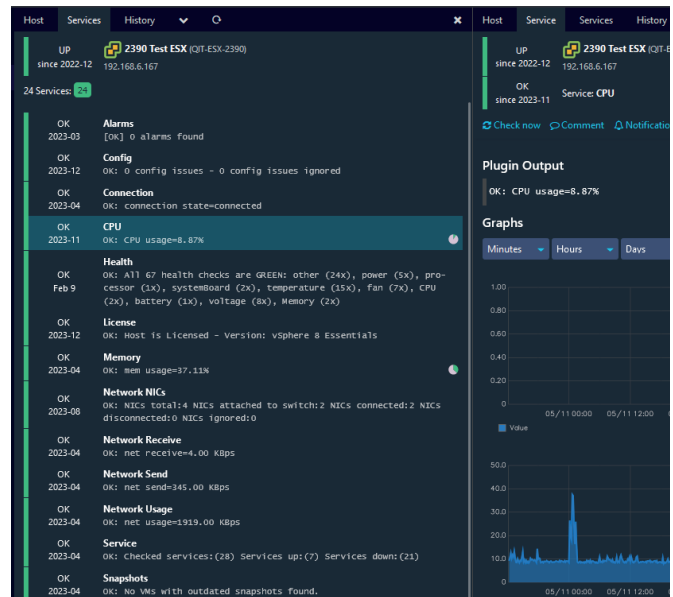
Host Services History

UP since 2022-12 2390 Test ESX (QIT-ESX-2390) 192.168.6.167

24 Services: 24

OK 2023-03 Alarms [OK] 0 alarms found

OK 2023-12 Config OK: 0 config issues - 0 config issues ignored

OK 2023-04 Connection OK: connection state=connected

OK 2023-11 CPU OK: CPU usage=8.87%

OK Feb 9 Health OK: All 67 health checks are GREEN: other (24x), power (5x), processor (1x), systemBoard (2x), temperature (15x), fan (7x), CPU (2x), battery (1x), voltage (8x), Memory (2x)

OK 2023-12 License OK: Host is Licensed - Version: vSphere 8 Essentials

OK 2023-04 Memory OK: mem usage=37.11%

OK 2023-08 Network NICs OK: NICs total:4 NICs attached to switch:2 NICs connected:2 NICs disconnected:0 NICs ignored:0

OK 2023-04 Network Receive OK: net receive=4.00 KBps

OK 2023-04 Network Send OK: net send=345.00 KBps

OK 2023-04 Network Usage OK: net usage=1919.00 KBps

OK 2023-04 Service OK: Checked services:(28) Services up:(7) Services down:(21)

OK 2023-04 Snapshots OK: No VMs with outdated snapshots found.

Host Service Services History

UP since 2022-12 2390 Test ESX (QIT-ESX-E 192.168.6.167

OK since 2023-11 Service: CPU

Check now Comment Notificatio

Plugin Output

OK: CPU usage=8.87%

Graphs

Minutes Hours Days

1.00
0.80
0.60
0.40
0.20
0.00
05/11 00:00 05/11 12:00 0

Value

50.0
40.0
30.0
20.0
10.0
0.0
05/11 00:00 05/11 12:00 0